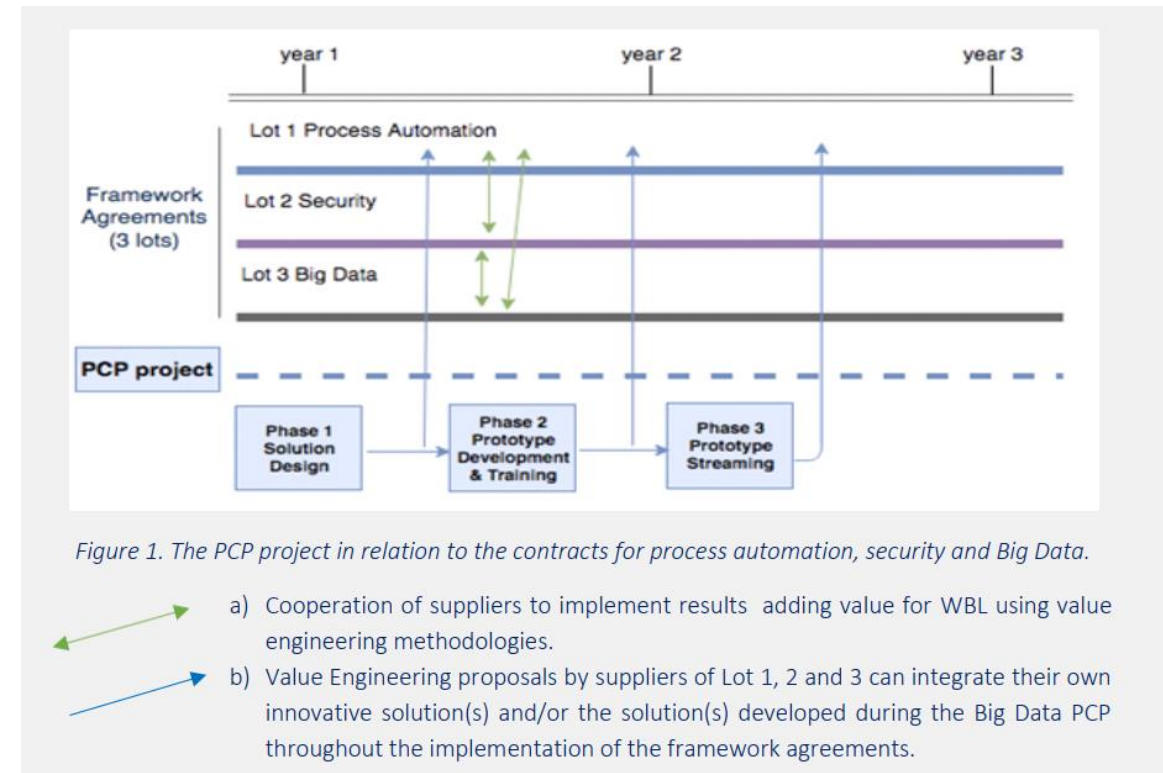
year 1

year 2

year 3

Framework Agreements (3 lots)

Lot 1 Process Automation

Lot 2 Security

Lot 3 Big Data

PCP project

Phase 1 Solution Design

Phase 2 Prototype Development & Training

Phase 3 Prototype Streaming

Figure 1. The PCP project in relation to the contracts for process automation, security and Big Data.

a) Cooperation of suppliers to implement results adding value for WBL using value engineering methodologies.

b) Value Engineering proposals by suppliers of Lot 1, 2 and 3 can integrate their own innovative solution(s) and/or the solution(s) developed during the Big Data PCP throughout the implementation of the framework agreements.